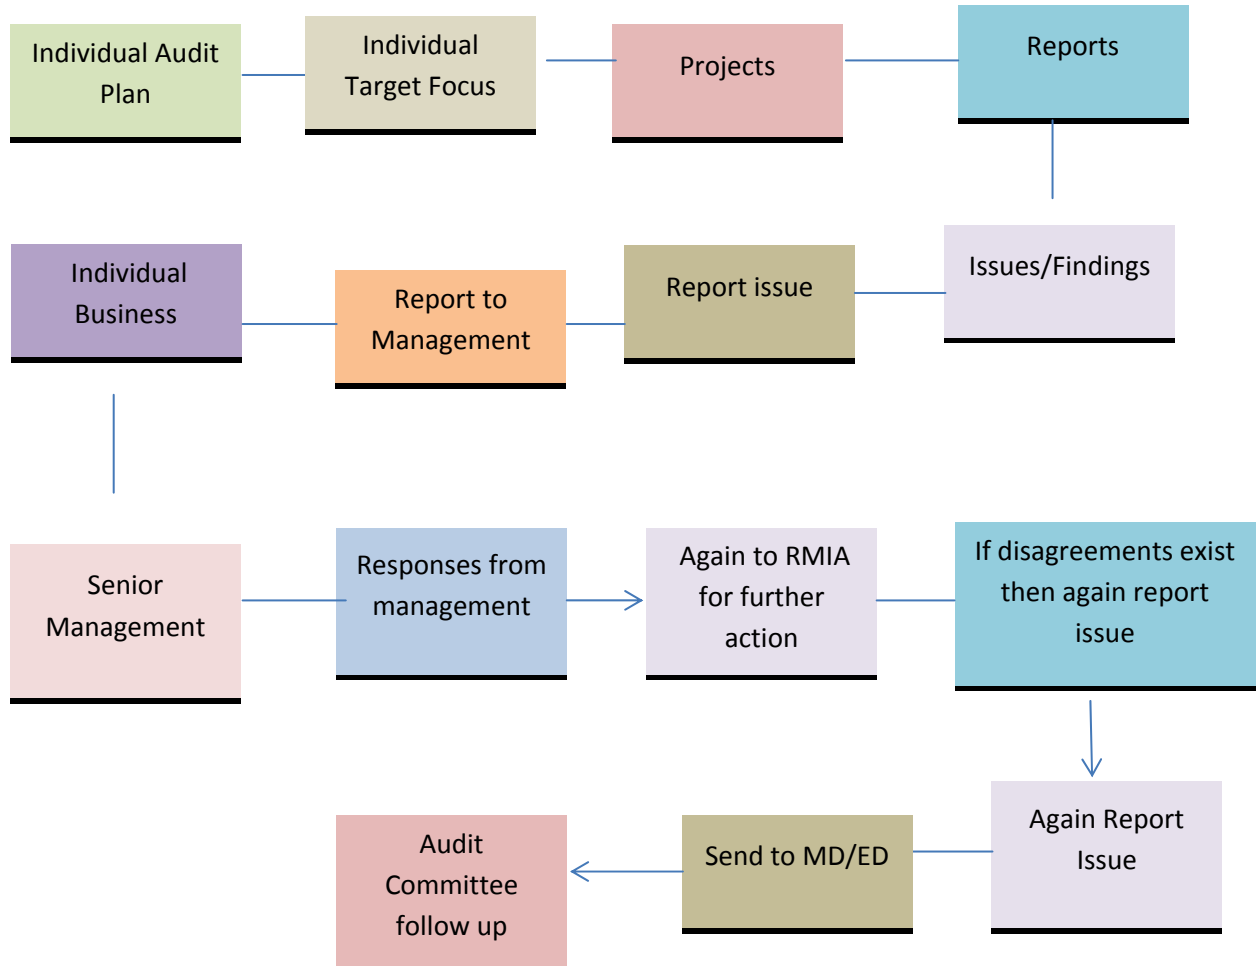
Individual Audit Plan

Individual Target Focus

Projects

Reports

Issues/Findings

Report issue

Report to Management

Individual Business

Senior Management

Responses from management

Again to RMIA for further action

If disagreements exist then again report issue

Again Report Issue

Send to MD/ED

Audit Committee follow up